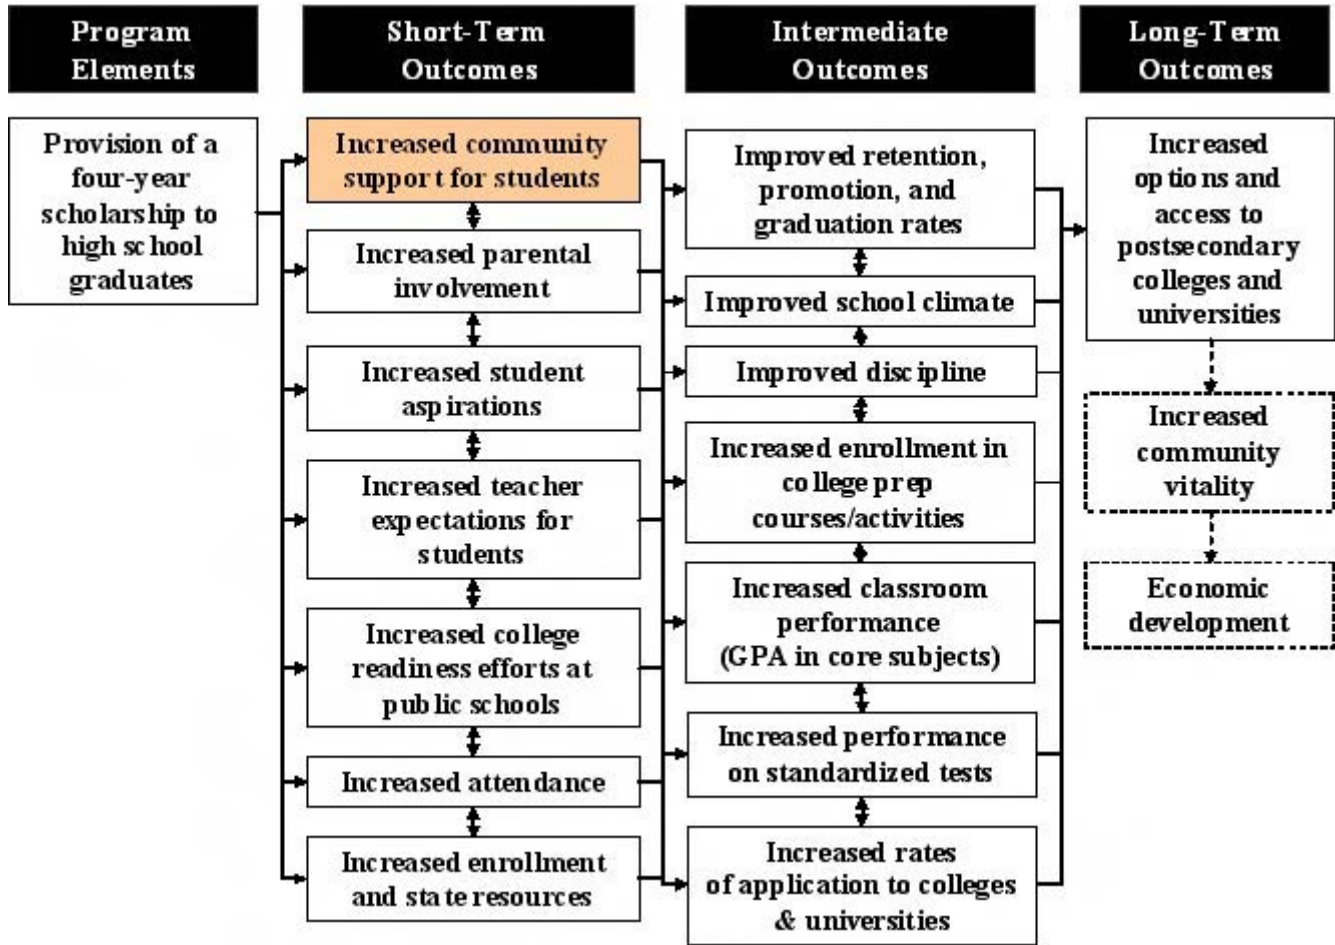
Program Elements

Short-Term Outcomes

Intermediate Outcomes

Long-Term Outcomes

Provision of a four-year scholarship to high school graduates

Increased community support for students

Increased parental involvement

Increased student aspirations

Increased teacher expectations for students

Increased college readiness efforts at public schools

Increased attendance

Increased enrollment and state resources

Improved retention, promotion, and graduation rates

Improved school climate

Improved discipline

Increased enrollment in college prep courses/activities

Increased classroom performance (GPA in core subjects)

Increased performance on standardized tests

Increased rates of application to colleges & universities

Increased options and access to postsecondary colleges and universities

Increased community vitality

Economic development